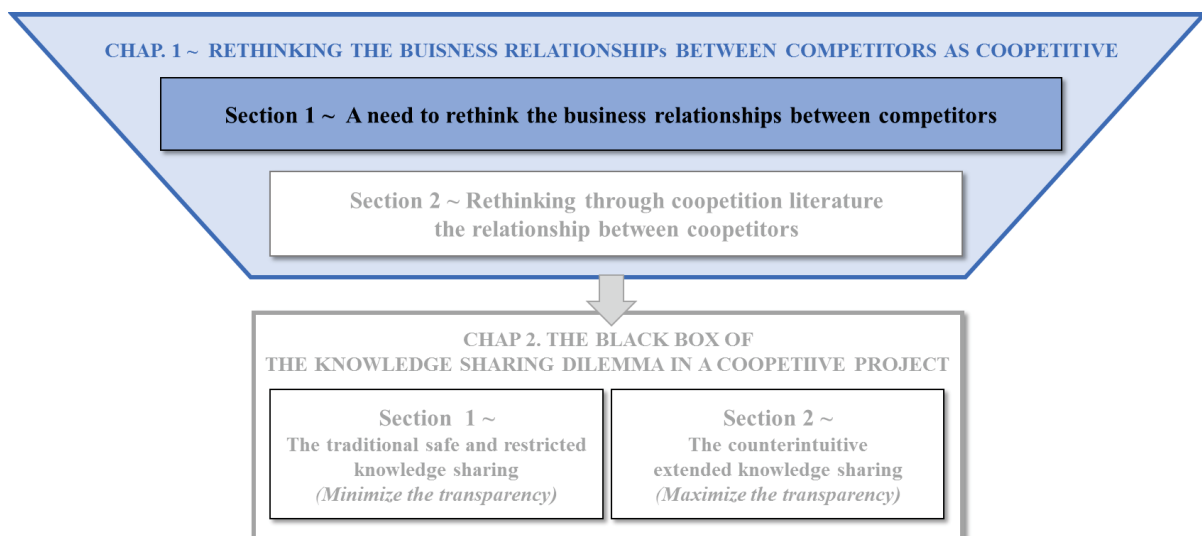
CHAP. 1 ~ RETHINKING THE BUISNESS RELATIONSHIPs BETWEEN COMPETITORS AS COOPETITIVE

Section 1 ~ A need to rethink the business relationships between competitors

Section 2 ~ Rethinking through coopetition literature the relationship between coopetitors

CHAP 2. THE BLACK BOX OF THE KNOWLEDGE SHARING DILEMMA IN A COOPETIIVE PROJECT

Section 1 ~ The traditional safe and restricted knowledge sharing *(Minimize the transparency)*

Section 2 ~ The counterintuitive extended knowledge sharing *(Maximize the transparency)*